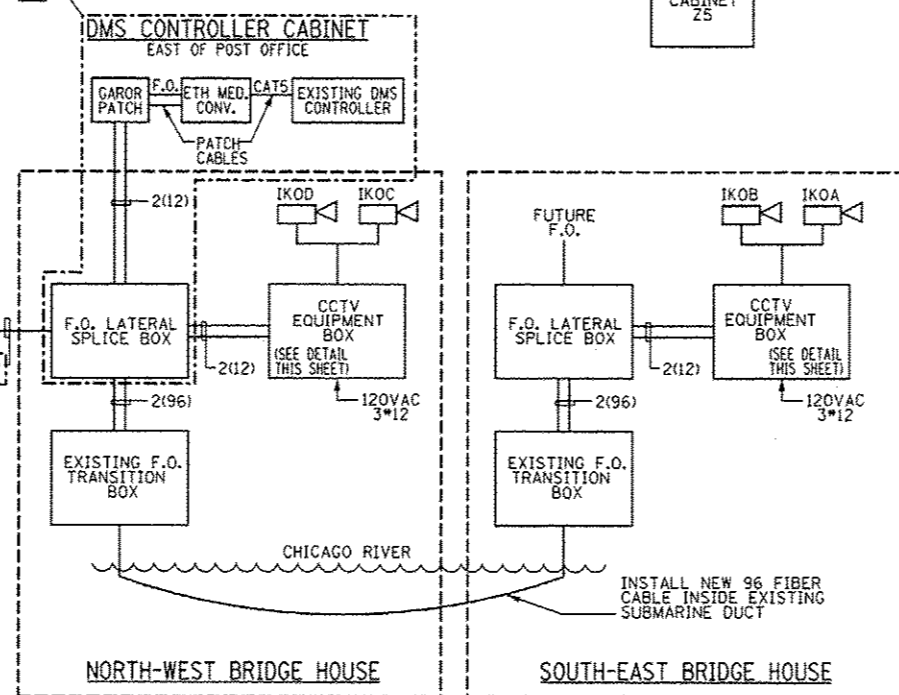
DMS CONTROLLER CABINET
EAST OF POST OFFICE

CABINET
Z5

GAROR PATCH

F.O.

ETH MED. CONV.

CAT5

EXISTING DMS CONTROLLER

PATCH CABLES

2(12)

IKOD

IKOC

FUTURE F.O.

IKOB

IKOA

F.O. LATERAL SPLICE BOX

CCTV EQUIPMENT BOX
(SEE DETAIL THIS SHEET)

2(12)

120VAC
3#12

2(96)

F.O. LATERAL SPLICE BOX

2(12)

CCTV EQUIPMENT BOX
(SEE DETAIL THIS SHEET)

120VAC
3#12

2(96)

EXISTING F.O. TRANSITION BOX

EXISTING F.O. TRANSITION BOX

CHICAGO RIVER

INSTALL NEW 96 FIBER CABLE INSIDE EXISTING SUBMARINE DUCT

NORTH-WEST BRIDGE HOUSE

SOUTH-EAST BRIDGE HOUSE